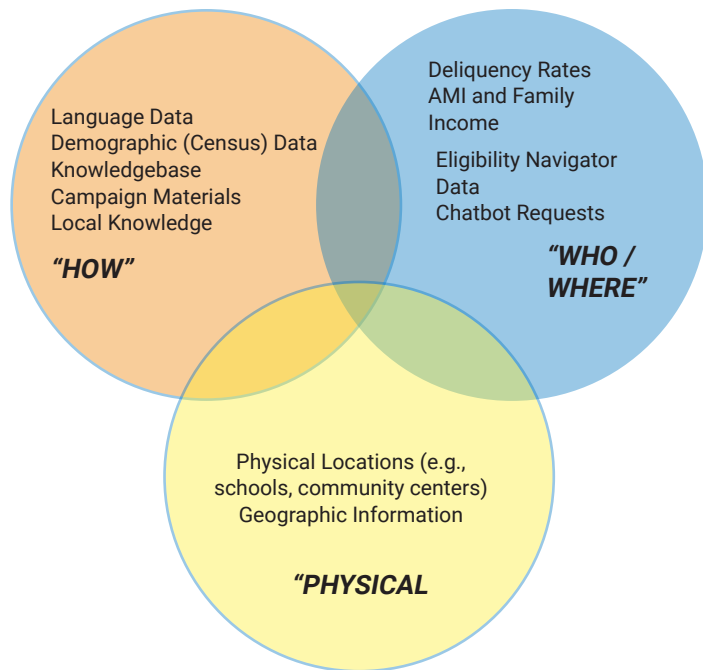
Language Data
Demographic (Census) Data
Knowledgebase
Campaign Materials
Local Knowledge

"HOW"

Deliquency Rates
AMI and Family Income

Eligibility Navigator Data
Chatbot Requests

"WHO / WHERE"

Physical Locations (e.g., schools, community centers)
Geographic Information

"PHYSICAL